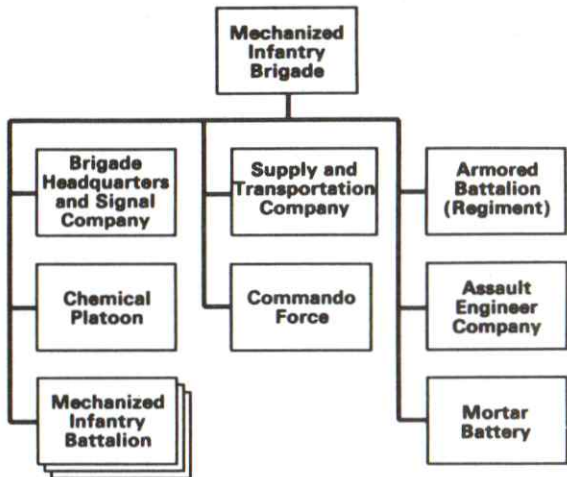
Mechanized Infantry Brigade

Brigade Headquarters and Signal Company

Chemical Platoon

Mechanized Infantry Battalion

Supply and Transportation Company

Commando Force

Armored Battalion (Regiment)

Assault Engineer Company

Mortar Battery